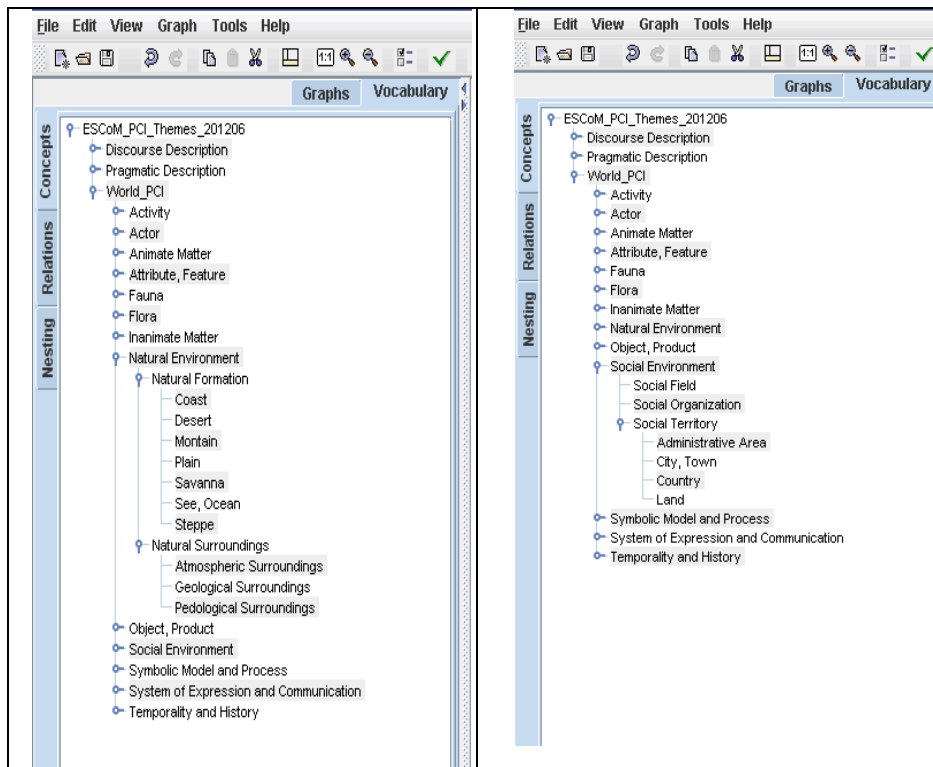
File Edit View Graph Tools Help

Graphs Vocabulary

Concepts Relations Nesting

ESCoM_PCI_Themes_201206
Discourse Description
Pragmatic Description
World_PCI
Activity
Actor
Animate Matter
Attribute, Feature
Fauna
Flora
Inanimate Matter
Natural Environment
Natural Formation
Coast
Desert
Montain
Plain
Savanna
See, Ocean
Steppe
Natural Surroundings
Atmospheric Surroundings
Geological Surroundings
Pedological Surroundings
Object, Product
Social Environment
Symbolic Model and Process
System of Expression and Communication
Temporality and History

File Edit View Graph Tools Help

Graphs Vocabulary

Concepts Relations Nesting

ESCoM_PCI_Themes_201206
Discourse Description
Pragmatic Description
World_PCI
Activity
Actor
Animate Matter
Attribute, Feature
Fauna
Flora
Inanimate Matter
Natural Environment
Object, Product
Social Environment
Social Field
Social Organization
Social Territory
Administrative Area
City, Town
Country
Land
Symbolic Model and Process
System of Expression and Communication
Temporality and History